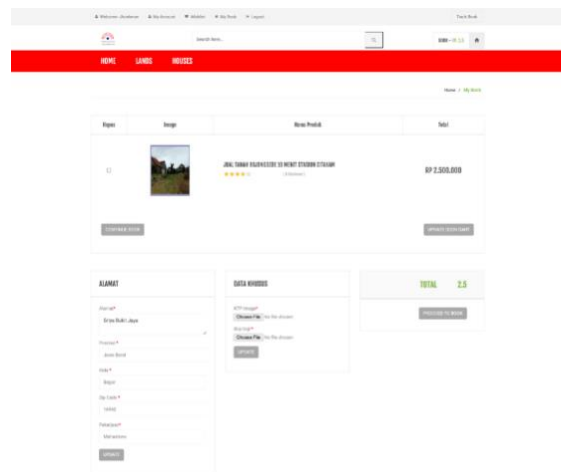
Welcome : Anakmas   My Account   Wishlist   My Book   Logout   Track Book

Search here...

IDR0 – Rp 2,5

HOME   LANDS   HOUSES

Home / My Book

| Hapus | Image | Nama Produk | Total |
|---|---|---|---|
| ☐ | | JUAL TANAH YOGYAKARTA 10 MENIT STASIUN STASIUN ★★★★☆ ( 0 Reviews ) | RP 2.500.000 |

CONTINUE BOOK   UPDATE BOOK CART

ALAMAT

Alamat*
Griya Bukit Jaya

Provinsi*
Jawa Barat

Kota*
Bogor

Zip Code*
16968

Pekerjaan*
Mahasiswa

UPDATE

DATA KHUSUS

KTP Image*
Choose File No file chosen

Warrant*
Choose File No file chosen

UPDATE

TOTAL 2.5

PROCEED TO BOOK